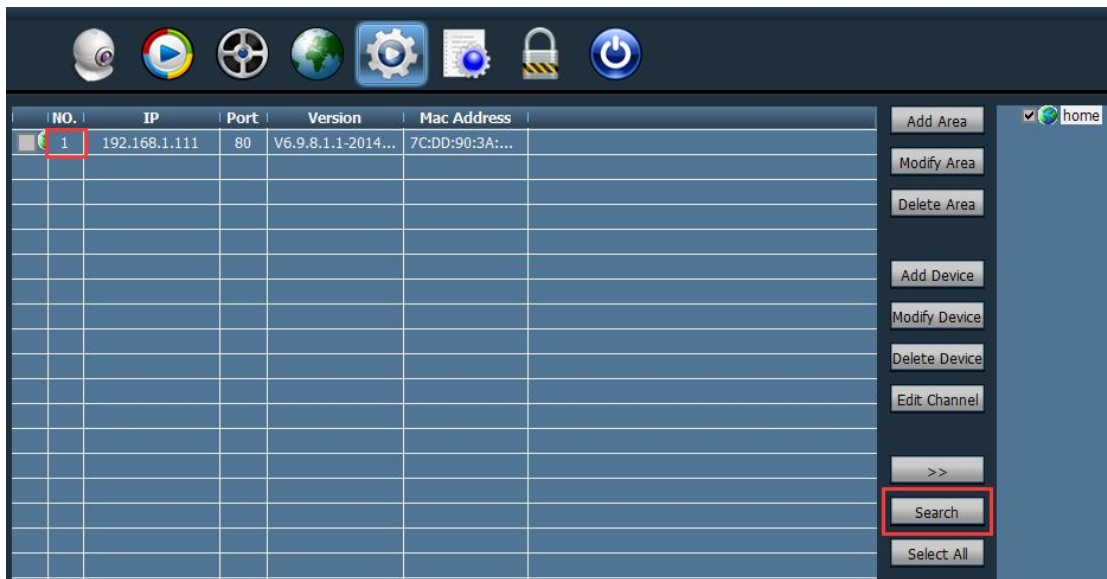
| NO. | IP | Port | Version | Mac Address |
|---|---|---|---|---|
| 1 | 192.168.1.111 | 80 | V6.9.8.1.1-2014... | 7C:DD:90:3A:... |

Add Area
Modify Area
Delete Area
Add Device
Modify Device
Delete Device
Edit Channel
>>
Search
Select All

home